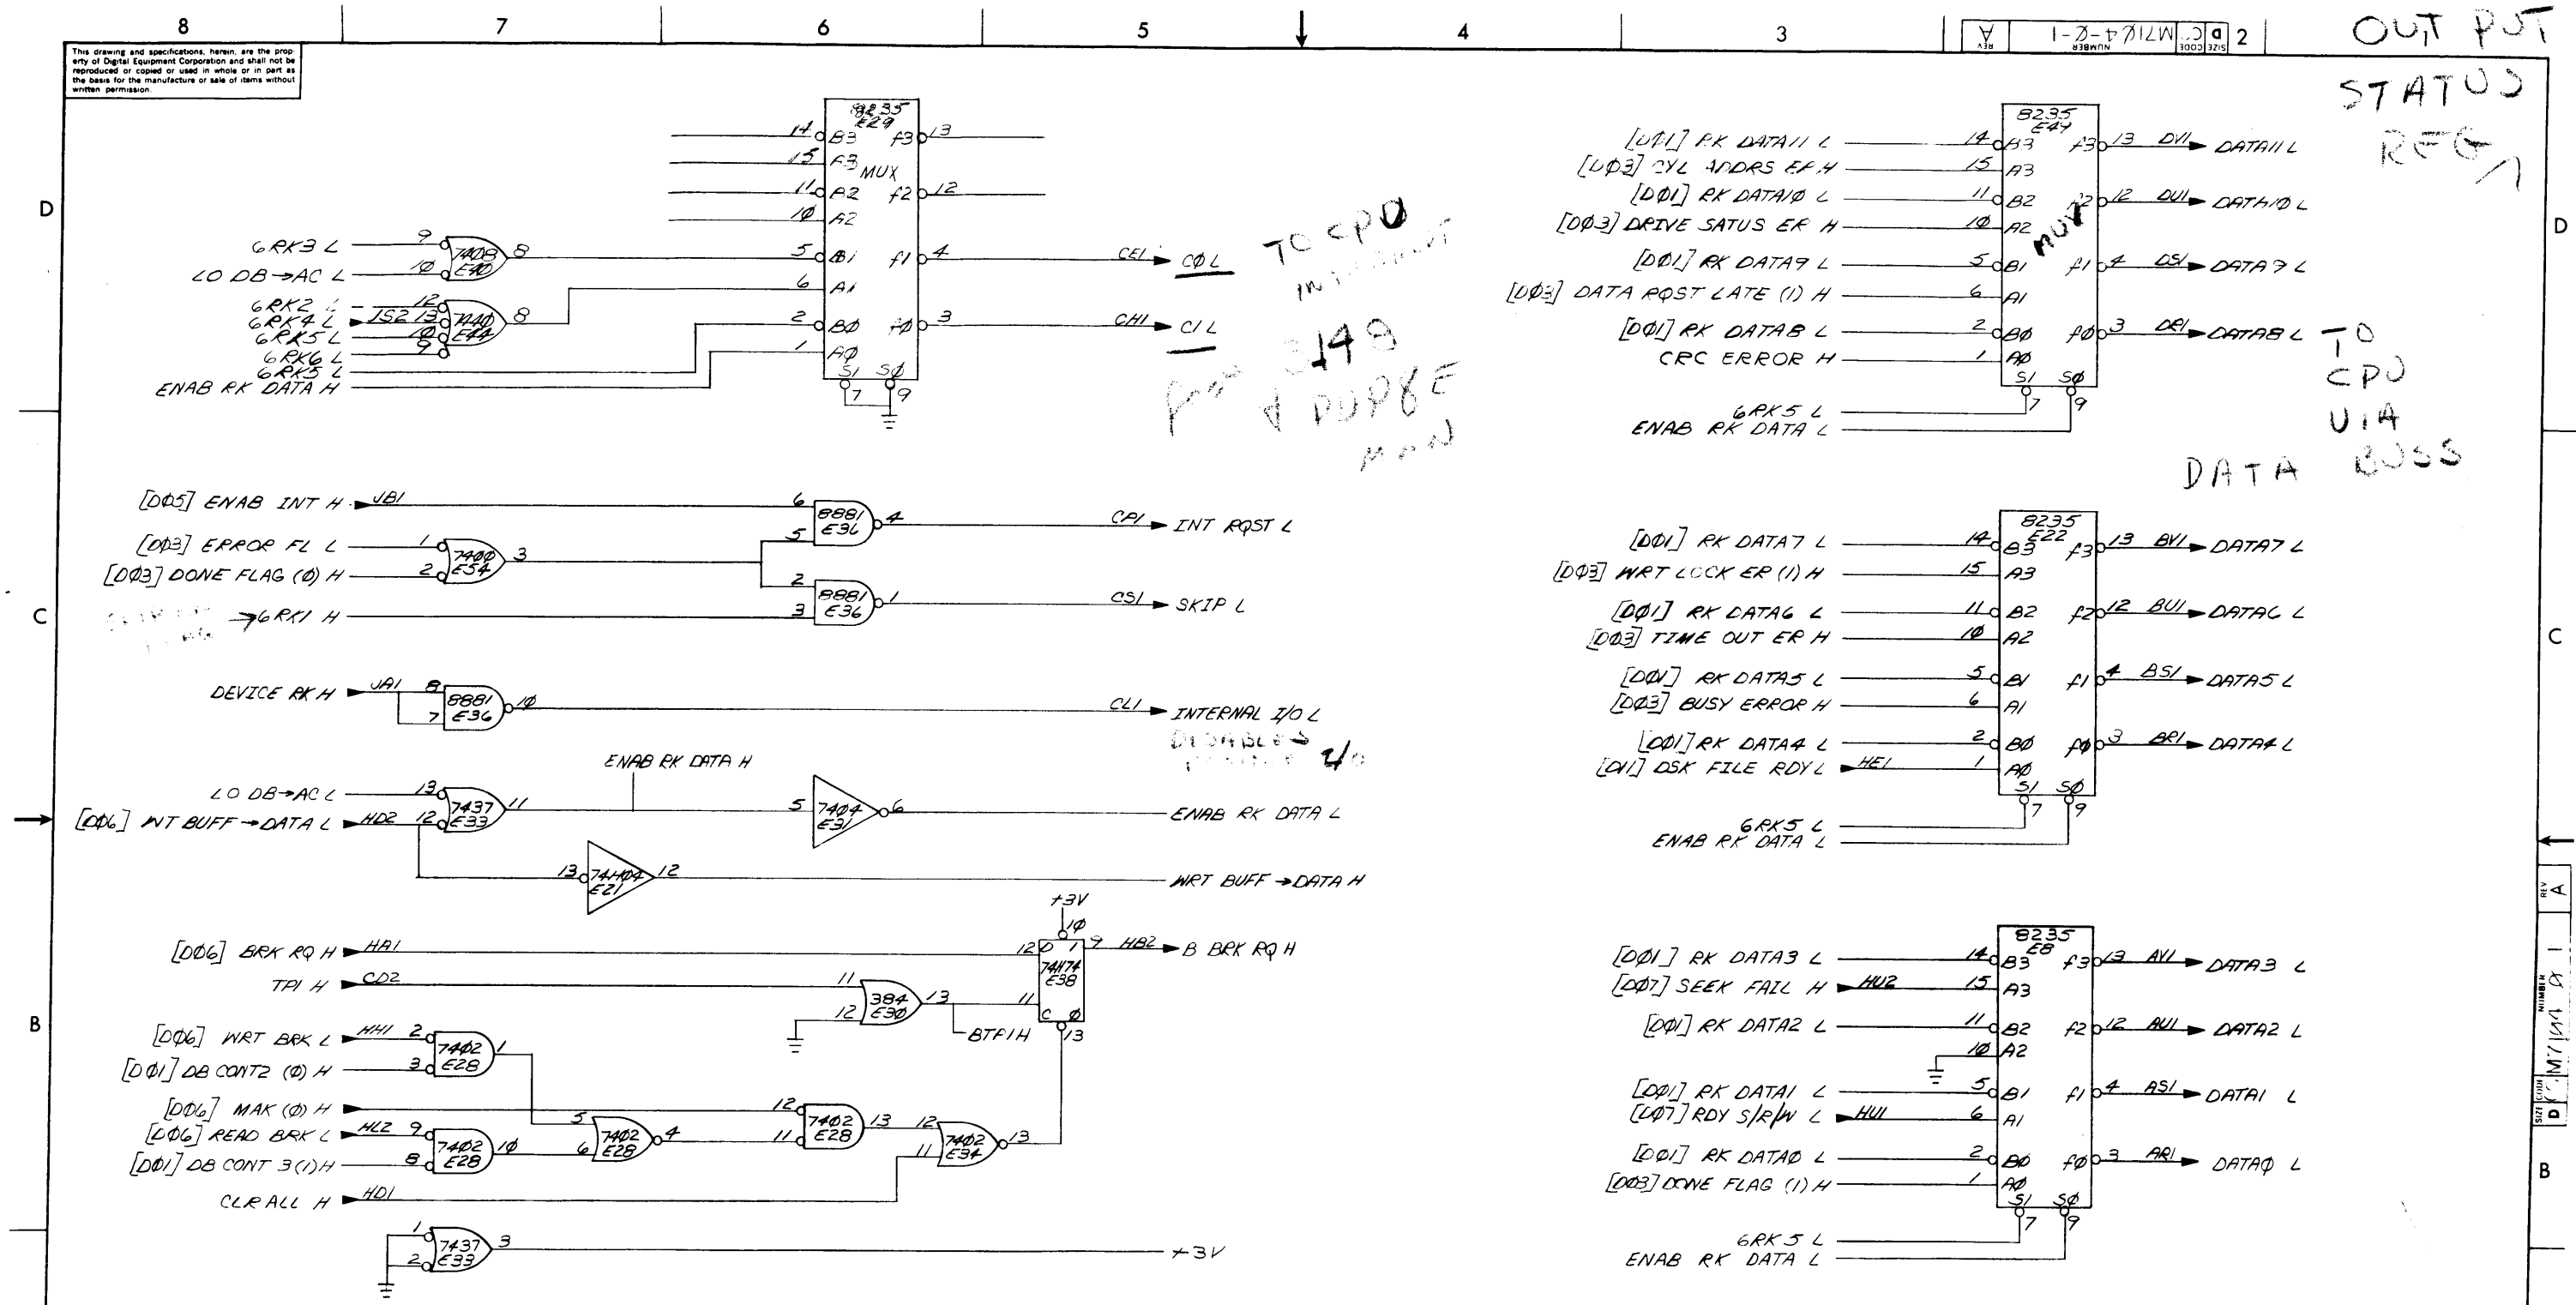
8 7 6 5 4 3 2

This drawing and specifications, herein, are the property of Digital Equipment Corporation and shall not be reproduced or copied or used in whole or in part as the basis for the manufacture or sale of items without written permission.

SIZE D CODE C NUMBER M7104-0-1 REV A

OUT PUT STATUS REG

D

8235 E29 MUX
14 B3 F3 13
15 A3
11 B2 F2 12
10 A2
5 B1 F1 4
6 A1
2 B0 F0 3
1 A0
S1 S0
7 9

GRK3 L 9
LO DB→AC L 10
7400 E40 8
GRK2 L 12
GRK4 L JS2 13
GRK5 L 10
GRK6 L 9
7440 E44 8
GRK5 L
ENAB RK DATA H

CE1 C0 L
CH1 C1 L

TO CPU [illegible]
Pin 49 of DD98E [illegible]

[D01] RK DATA11 L 14 B3
[D03] CYL ADDRS ER H 15 A3
[D01] RK DATA10 L 11 B2
[D03] DRIVE SATUS ER H 10 A2
[D01] RK DATA9 L 5 B1
[D03] DATA RQST LATE (1) H 6 A1
[D01] RK DATA8 L 2 B0
CRC ERROR H 1 A0
8235 E47 MUX
F3 13 DV1 DATA11 L
F2 12 DU1 DATA10 L
F1 4 DS1 DATA9 L
F0 3 DR1 DATA8 L
S1 S0 7 9
GRK5 L
ENAB RK DATA L

TO CPU VIA BUSS

DATA

[D05] ENAB INT H JB1 6
8881 E36 4 CP1 INT RQST L
[D03] ERROR FL L 1
[D03] DONE FLAG (0) H 2
7400 E54 3
5
2
8881 E36 1 CS1 SKIP L
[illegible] GRK1 H 3

C

DEVICE RK H JA1 8 7
8881 E36 10 CL1 INTERNAL I/O L
DISABLES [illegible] I/O

ENAB RK DATA H
LO DB→AC L 13
[D06] WT BUFF→DATA L HD2 12
7437 E33 11
5 7404 E31 6 ENAB RK DATA L
13 74H04 E21 12 WRT BUFF→DATA H

[D01] RK DATA7 L 14 B3
[D03] WRT LOCK ER (1) H 15 A3
[D01] RK DATA6 L 11 B2
[D03] TIME OUT ER H 10 A2
[D01] RK DATA5 L 5 B1
[D03] BUSY ERROR H 6 A1
[D01] RK DATA4 L 2 B0
[D11] DSK FILE RDY L HE1 1 A0
8235 E22
F3 13 BV1 DATA7 L
F2 12 BU1 DATA6 L
F1 4 BS1 DATA5 L
F0 3 BR1 DATA4 L
S1 S0 7 9
GRK5 L
ENAB RK DATA L

+3V
10
[D06] BRK RQ H HA1 12 D 1 9 HB2 B BRK RQ H
TPI H CD2 11
384 E30 13
12
11
74H74 E38
C 0 13
BTF1 H

B

[D06] WRT BRK L HH1 2
[D01] DB CONT2 (0) H 3
7402 E28 1
[D06] MAK (0) H
[D06] READ BRK L HL2 9
[D01] DB CONT 3 (1) H 8
7402 E28 10
5 6 7402 E28 4
12 11 7402 E28 13
12 11 7402 E34 13
CLR ALL H HD1

1 2 7437 E33 3 +3V

[D01] RK DATA3 L 14 B3
[D07] SEEK FAIL H HU2 15 A3
[D01] RK DATA2 L 11 B2
10 A2
[D01] RK DATA1 L 5 B1
[D07] RDY S/R/W L HU1 6 A1
[D01] RK DATA0 L 2 B0
[D03] DONE FLAG (1) H 1 A0
8235 E8
F3 13 AV1 DATA3 L
F2 12 AU1 DATA2 L
F1 4 AS1 DATA1 L
F0 3 AR1 DATA0 L
S1 S0 7 9
GRK5 L
ENAB RK DATA L

SIZE D CODE C NUMBER M7104 0 1 REV A